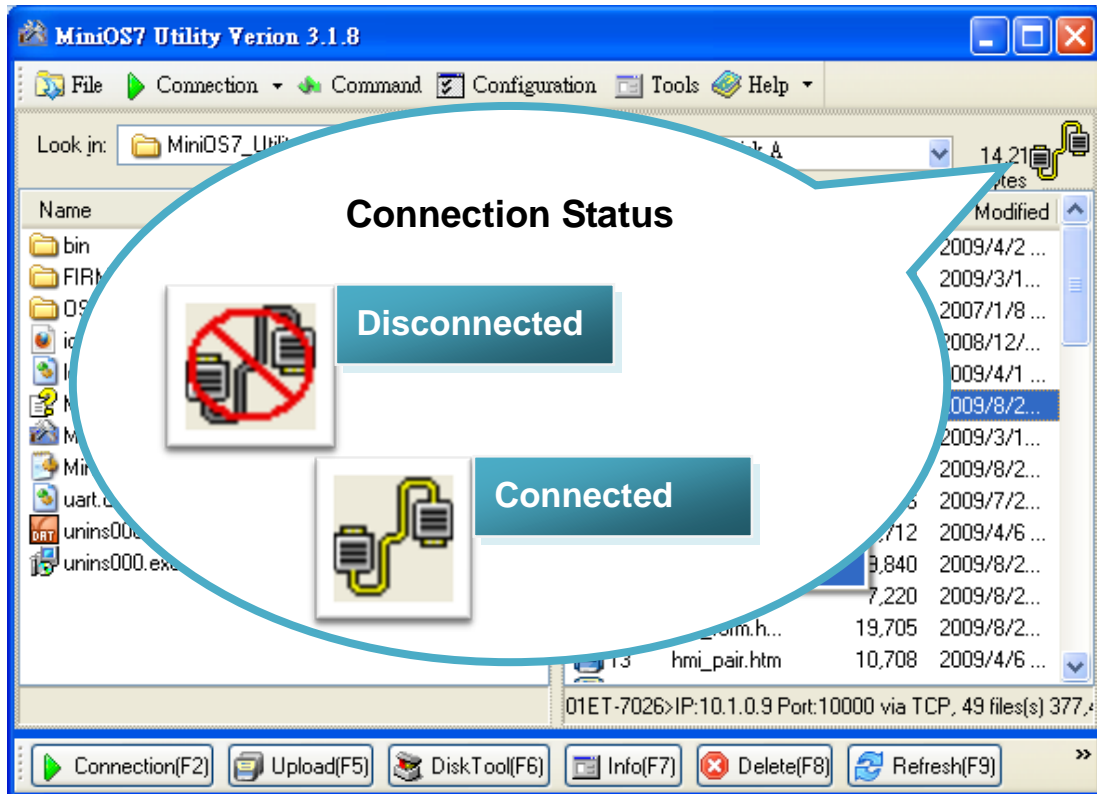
MiniOS7 Utility Verion 3.1.8

File Connection Command Configuration Tools Help

Look in: MiniOS7_Util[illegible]

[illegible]k A

14.21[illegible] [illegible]tes

Connection Status

Name

bin
FIR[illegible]
OS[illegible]
i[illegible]
I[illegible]
M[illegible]
M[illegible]
Mi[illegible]
uart.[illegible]
unins00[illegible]
unins000.ex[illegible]

Modified
2009/4/2 ...
2009/3/1...
2007/1/8 ...
2008/12/...
2009/4/1 ...
2009/8/2...
2009/3/1...
2009/8/2...
2009/7/2...
2009/4/6 ...
2009/8/2...
2009/8/2...
2009/8/2...
2009/4/6 ...

Disconnected

Connected

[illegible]6
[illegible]712
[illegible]840
7,220
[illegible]m.h... 19,705
13 hmi_pair.htm 10,708

01ET-7026>IP:10.1.0.9 Port:10000 via TCP, 49 files(s) 377,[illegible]

Connection(F2) Upload(F5) DiskTool(F6) Info(F7) Delete(F8) Refresh(F9)